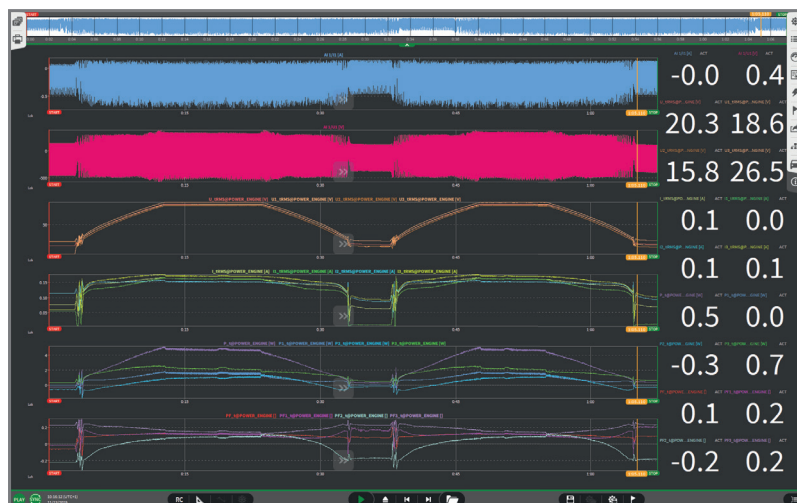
START
STOP

-0.0
0.4

20.3
18.6

15.8
26.5

U_RMS@POWER_ENGINE [V]
U1_RMS@POWER_ENGINE [V]
U2_RMS@POWER_ENGINE [V]
U3_RMS@POWER_ENGINE [V]

0.1
0.0

0.1
0.1

I_RMS@POWER_ENGINE [A]
I1_RMS@POWER_ENGINE [A]
I2_RMS@POWER_ENGINE [A]
I3_RMS@POWER_ENGINE [A]

0.5
0.0

P_H@POWER_ENGINE [W]
P1_H@POWER_ENGINE [W]
P2_H@POWER_ENGINE [W]
P3_H@POWER_ENGINE [W]

-0.3
0.7

0.1
0.2

PF_H@POWER_ENGINE []
PF1_H@POWER_ENGINE []
PF2_H@POWER_ENGINE []
PF3_H@POWER_ENGINE []

-0.2
0.2

0:15
0:30
0:45
1:00

PLAY
SYNC